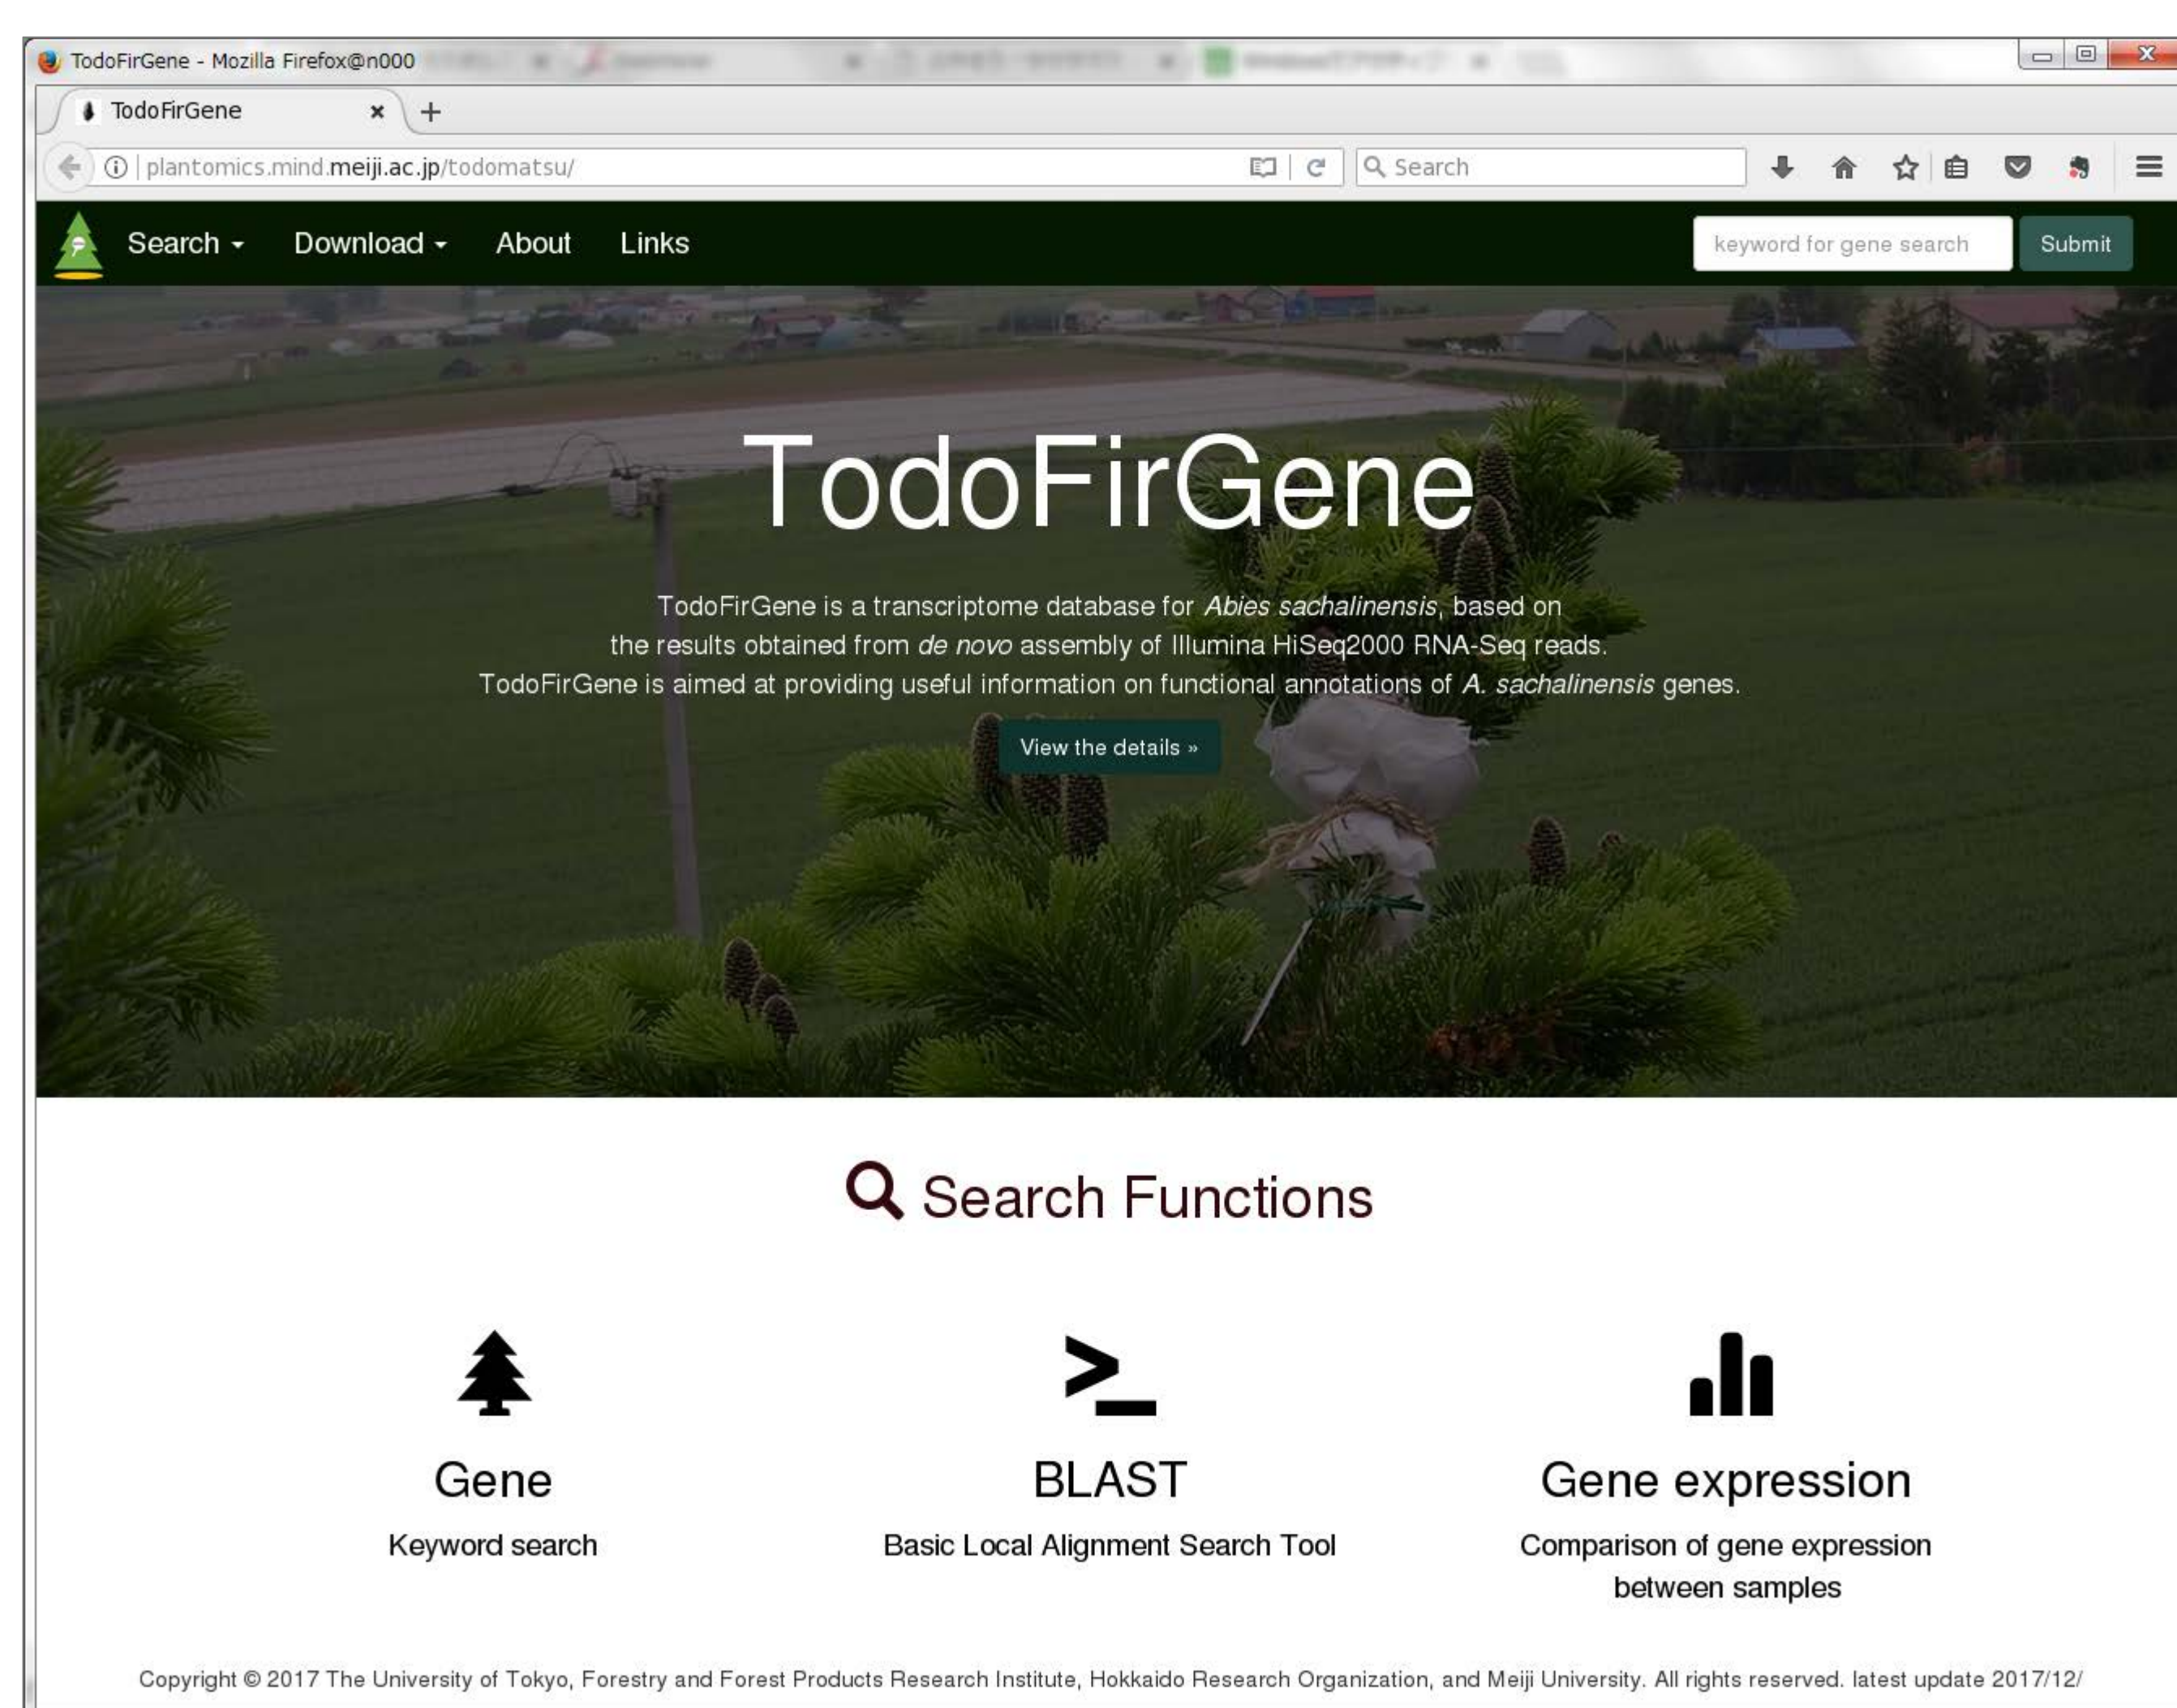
TodoFirGene - Mozilla Firefox@n000

TodoFirGene ×

plantomics.mind.meiji.ac.jp/todomatsu/

Search

Search Download About Links

keyword for gene search

Submit

TodoFirGene

TodoFirGene is a transcriptome database for *Abies sachalinensis*, based on the results obtained from *de novo* assembly of Illumina HiSeq2000 RNA-Seq reads. TodoFirGene is aimed at providing useful information on functional annotations of *A. sachalinensis* genes.

View the details »

Search Functions

Gene

Keyword search

BLAST

Basic Local Alignment Search Tool

Gene expression

Comparison of gene expression between samples

Copyright © 2017 The University of Tokyo, Forestry and Forest Products Research Institute, Hokkaido Research Organization, and Meiji University. All rights reserved. latest update 2017/12/